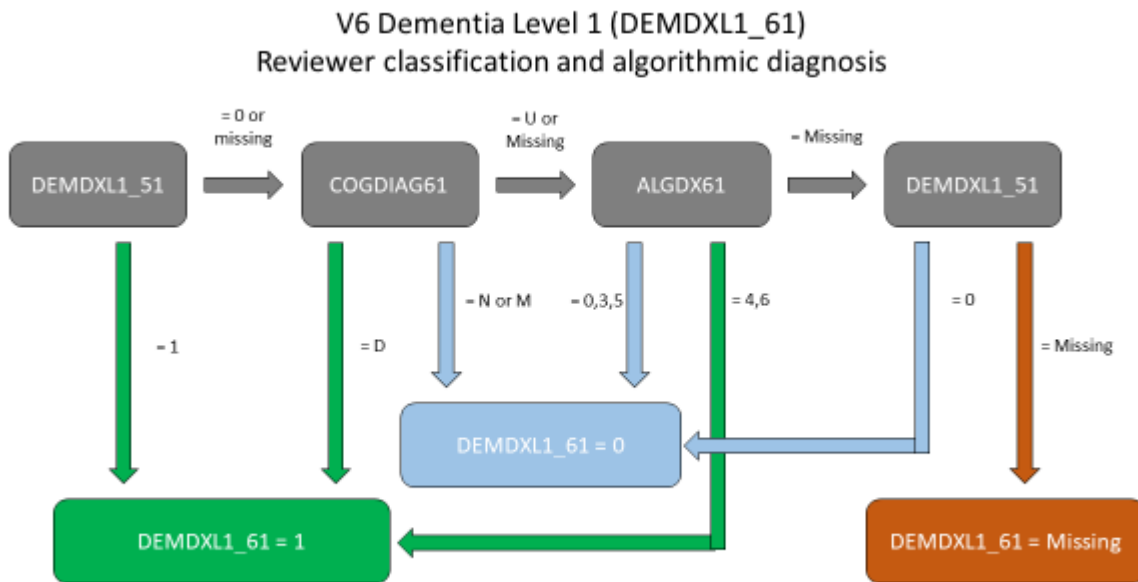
V6 Dementia Level 1 (DEMDXL1_61)
Reviewer classification and algorithmic diagnosis

= 0 or missing

= U or Missing

= Missing

DEMDXL1_51

COGDIAG61

ALGDX61

DEMDXL1_51

= 1

= D

= N or M

= 0,3,5

= 4,6

= 0

= Missing

DEMDXL1_61 = 0

DEMDXL1_61 = 1

DEMDXL1_61 = Missing